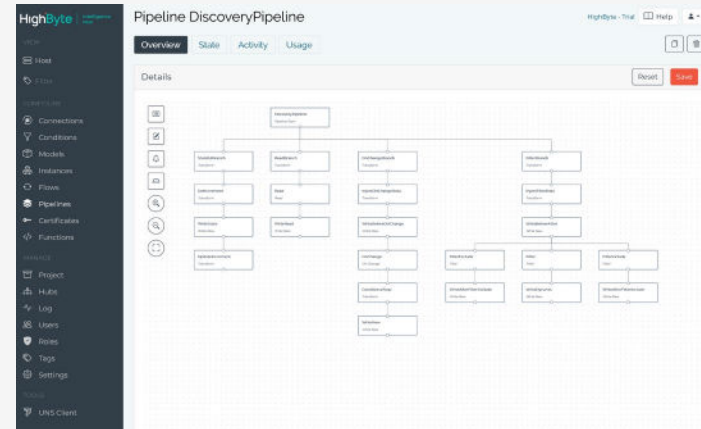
HighByte

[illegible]

Host

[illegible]

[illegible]

Connections

Conditions

Models

Instances

Flows

Pipelines

Certificates

Functions

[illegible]

Project

Hubs

Log

Users

Roles

Tags

Settings

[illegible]

UNS Client

Pipeline DiscoveryPipeline

HighByte - Trial

Help

Overview

State

Activity

Usage

Details

Reset

Save

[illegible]